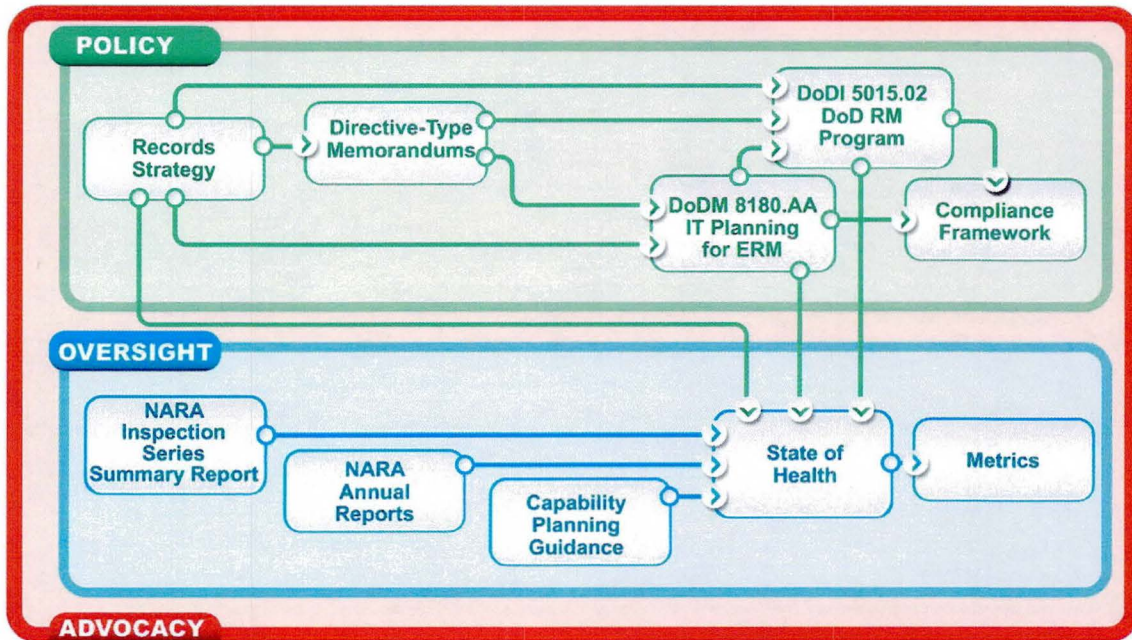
POLICY

Records Strategy

Directive-Type Memorandums

DoDI 5015.02 DoD RM Program

DoDM 8180.AA IT Planning for ERM

Compliance Framework

OVERSIGHT

NARA Inspection Series Summary Report

NARA Annual Reports

Capability Planning Guidance

State of Health

Metrics

ADVOCACY